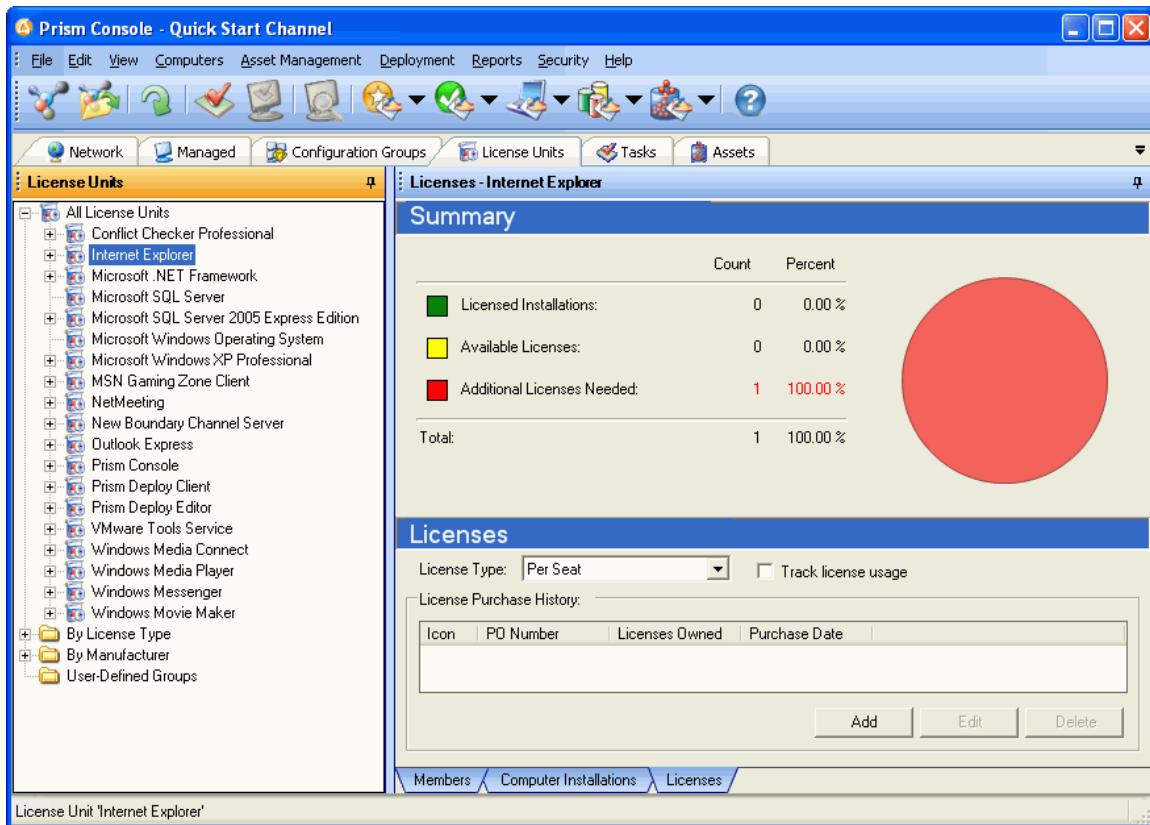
Prism Console - Quick Start Channel

File Edit View Computers Asset Management Deployment Reports Security Help

Network Managed Configuration Groups License Units Tasks Assets

License Units

All License Units
Conflict Checker Professional
Internet Explorer
Microsoft .NET Framework
Microsoft SQL Server
Microsoft SQL Server 2005 Express Edition
Microsoft Windows Operating System
Microsoft Windows XP Professional
MSN Gaming Zone Client
NetMeeting
New Boundary Channel Server
Outlook Express
Prism Console
Prism Deploy Client
Prism Deploy Editor
VMware Tools Service
Windows Media Connect
Windows Media Player
Windows Messenger
Windows Movie Maker
By License Type
By Manufacturer
User-Defined Groups

Licenses - Internet Explorer

Summary

| | Count | Percent |
|---|---|---|
| Licensed Installations: | 0 | 0.00 % |
| Available Licenses: | 0 | 0.00 % |
| Additional Licenses Needed: | 1 | 100.00 % |
| Total: | 1 | 100.00 % |

Licenses

License Type: Per Seat

Track license usage

License Purchase History:

| Icon | PO Number | Licenses Owned | Purchase Date |
|---|---|---|---|

Add Edit Delete

Members Computer Installations Licenses

License Unit 'Internet Explorer'